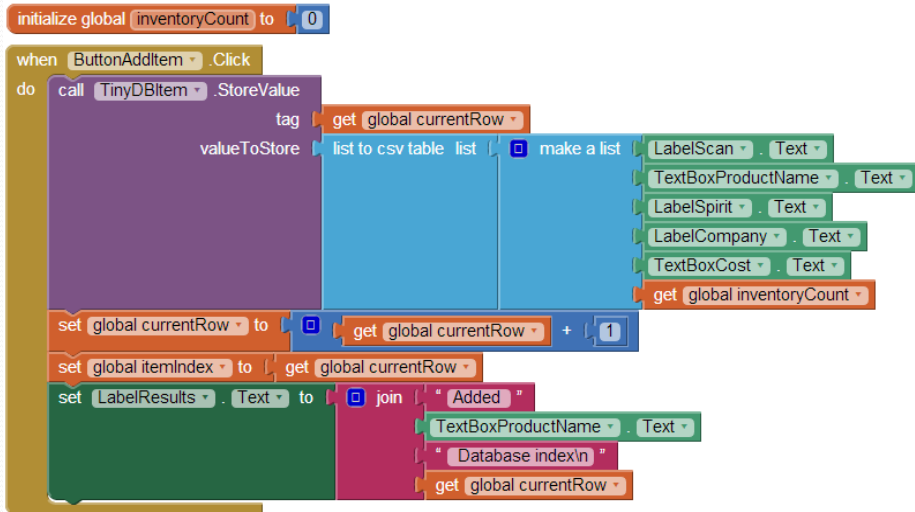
initialize global inventoryCount to 0

when ButtonAddItem .Click
do call TinyDBItem .StoreValue
tag get global currentRow
valueToStore list to csv table list make a list LabelScan . Text
TextBoxProductName . Text
LabelSpirit . Text
LabelCompany . Text
TextBoxCost . Text
get global inventoryCount
set global currentRow to get global currentRow + 1
set global itemIndex to get global currentRow
set LabelResults . Text to join " Added "
TextBoxProductName . Text
" Database index\n "
get global currentRow